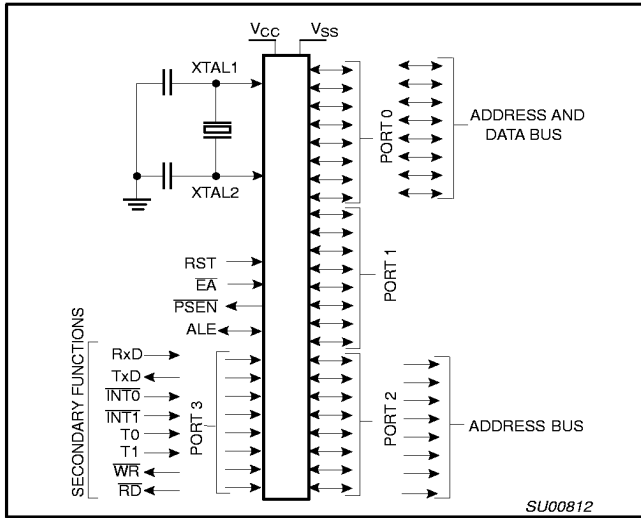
$V_{CC}$ $V_{SS}$

XTAL1

XTAL2

PORT 0

ADDRESS AND DATA BUS

PORT 1

RST
$\overline{EA}$
$\overline{PSEN}$
ALE

SECONDARY FUNCTIONS

RxD
TxD
$\overline{INT0}$
$\overline{INT1}$
T0
T1
$\overline{WR}$
$\overline{RD}$

PORT 3

PORT 2

ADDRESS BUS

SU00812